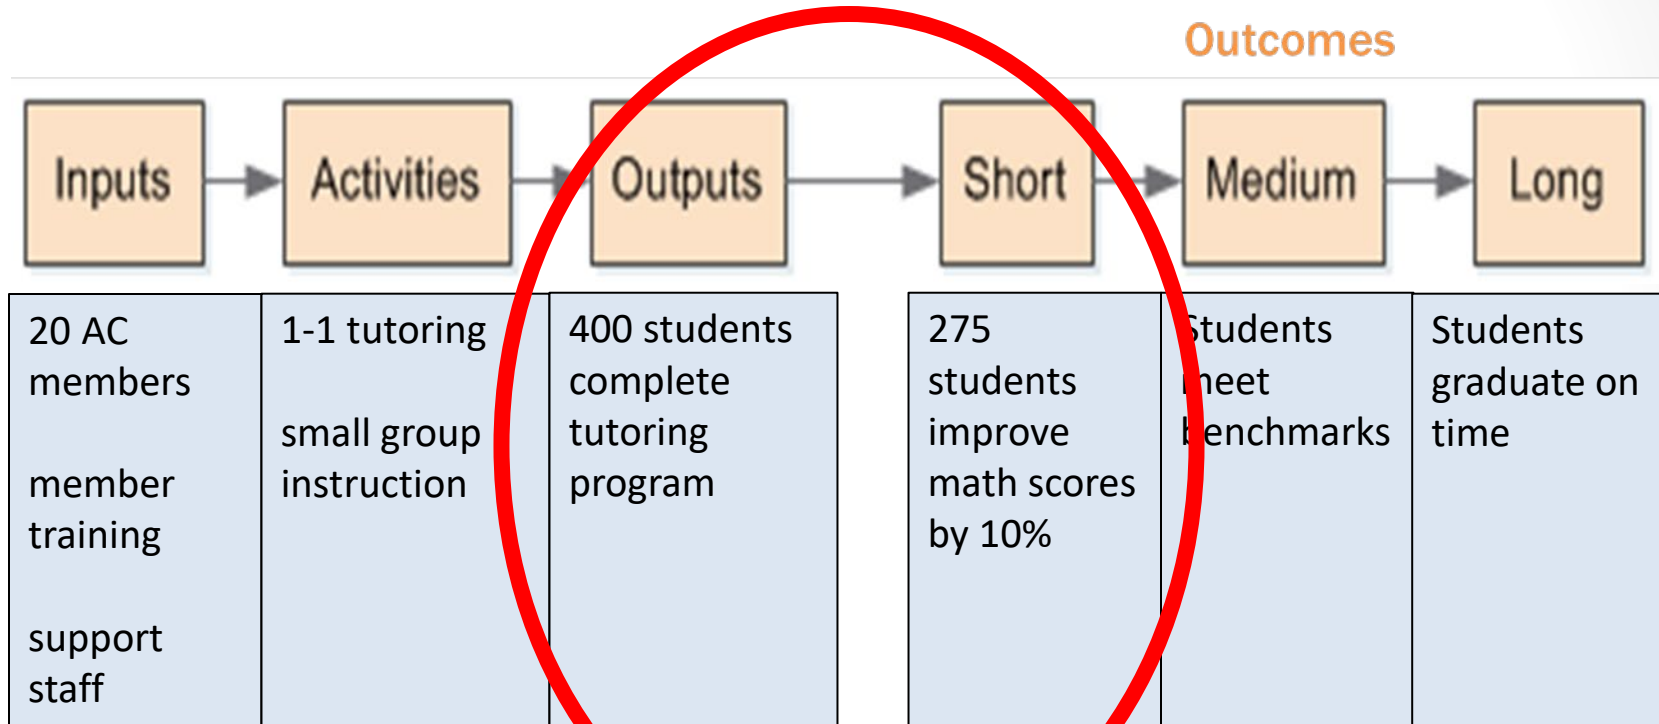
Outcomes

Inputs

Activities

Outputs

Short

Medium

Long

| 20 AC members member training support staff | 1-1 tutoring small group instruction | 400 students complete tutoring program | 275 students improve math scores by 10% | Students meet benchmarks | Students graduate on time |
|---|---|---|---|---|---|